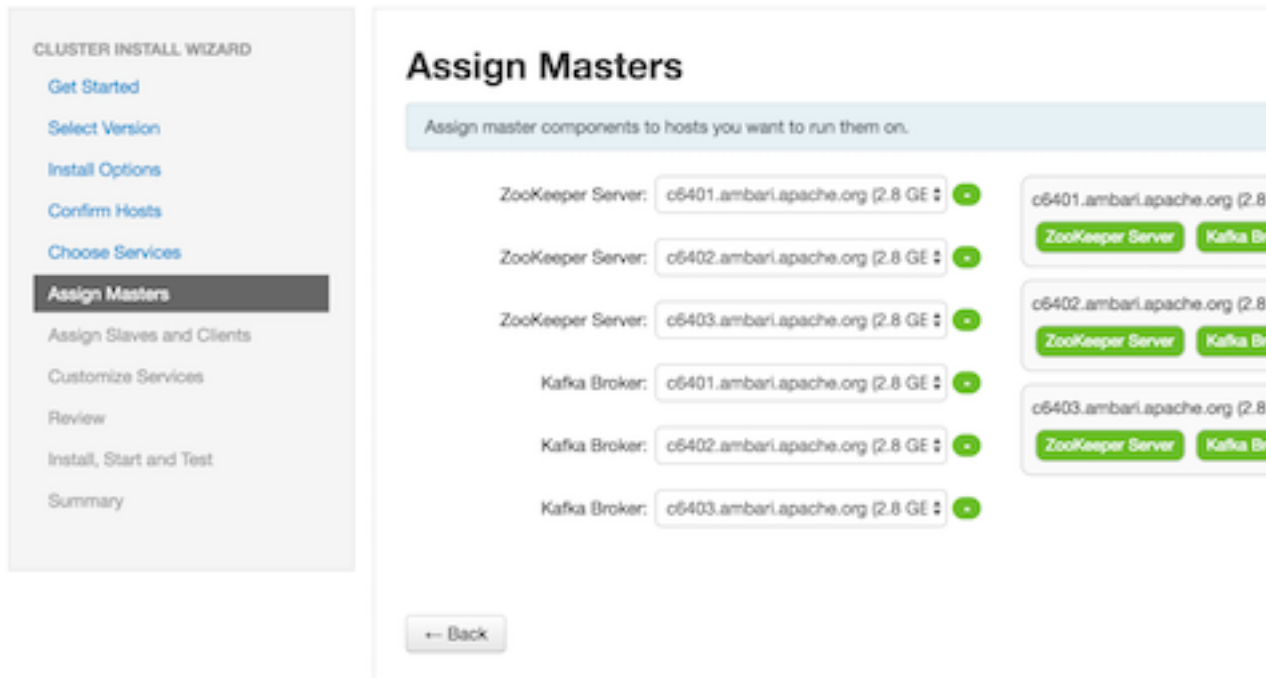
CLUSTER INSTALL WIZARD
Get Started
Select Version
Install Options
Confirm Hosts
Choose Services
Assign Masters
Assign Slaves and Clients
Customize Services
Review
Install, Start and Test
Summary

Assign Masters

Assign master components to hosts you want to run them on.

ZooKeeper Server: c6401.ambari.apache.org (2.8 GE
ZooKeeper Server: c6402.ambari.apache.org (2.8 GE
ZooKeeper Server: c6403.ambari.apache.org (2.8 GE
Kafka Broker: c6401.ambari.apache.org (2.8 GE
Kafka Broker: c6402.ambari.apache.org (2.8 GE
Kafka Broker: c6403.ambari.apache.org (2.8 GE

c6401.ambari.apache.org (2.8
ZooKeeper Server Kafka Br
c6402.ambari.apache.org (2.8
ZooKeeper Server Kafka Br
c6403.ambari.apache.org (2.8
ZooKeeper Server Kafka Br

← Back